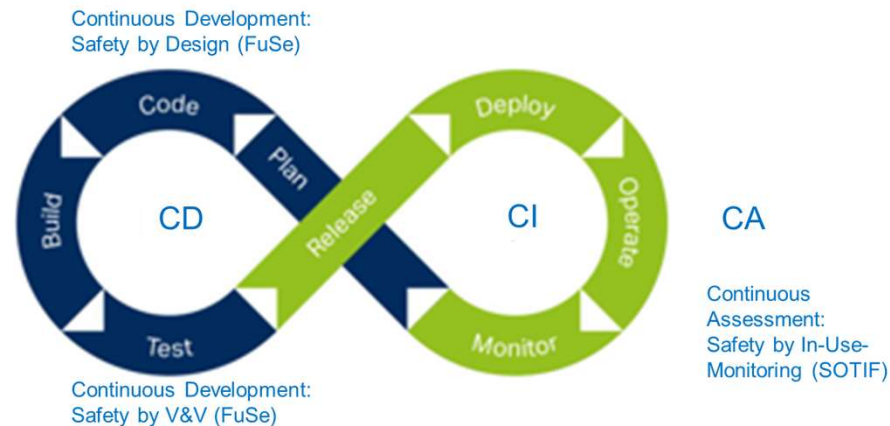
Continuous Development:
Safety by Design (FuSe)

Code

Plan

Build

CD

Release

Test

Deploy

CI

Operate

Monitor

CA

Continuous Assessment: Safety by In-Use-Monitoring (SOTIF)

Continuous Development:
Safety by V&V (FuSe)